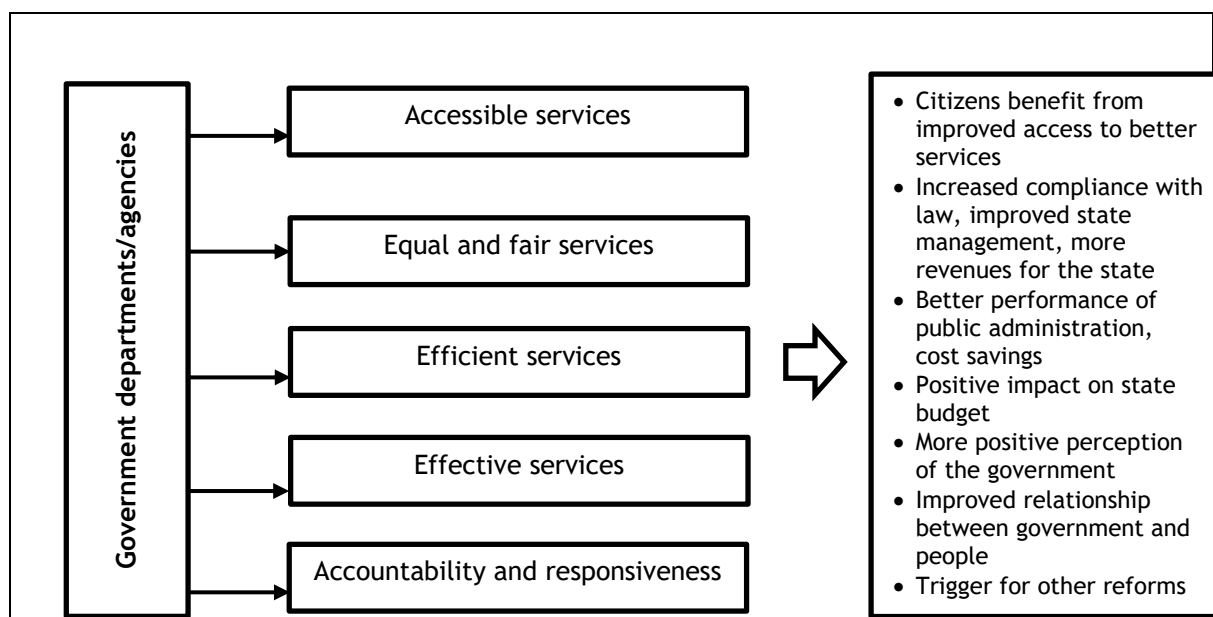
Government departments/agencies

Accessible services

Equal and fair services

Efficient services

Effective services

Accountability and responsiveness

- Citizens benefit from improved access to better services
- Increased compliance with law, improved state management, more revenues for the state
- Better performance of public administration, cost savings
- Positive impact on state budget
- More positive perception of the government
- Improved relationship between government and people
- Trigger for other reforms